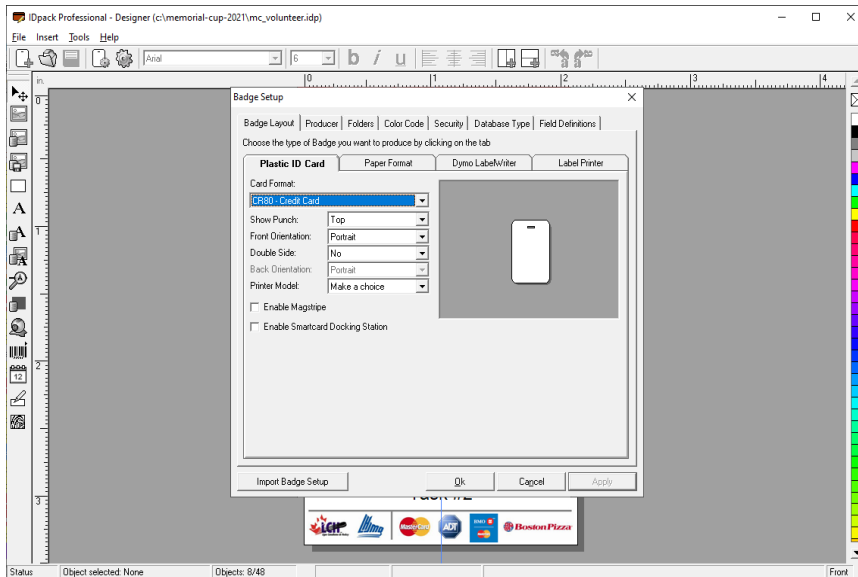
IDpack Professional - Designer (c:\memorial-cup-2021\mc_volunteer.idp)

File Insert Tools Help

Arial 6 b i u

in. 0 1 2 3 4

0 1 2 3

Badge Setup

Badge Layout | Producer | Folders | Color Code | Security | Database Type | Field Definitions

Choose the type of Badge you want to produce by clicking on the tab

Plastic ID Card | Paper Format | Dymo LabelWriter | Label Printer

Card Format:
CR80 - Credit Card

Show Punch: Top
Front Orientation: Portrait
Double Side: No
Back Orientation: Portrait
Printer Model: Make a choice

Enable Magstripe

Enable Smartcard Docking Station

Import Badge Setup

Ok

Cancel

Apply

12

Boston Pizza

Status | Object selected: None | Objects: 8/48 | Front